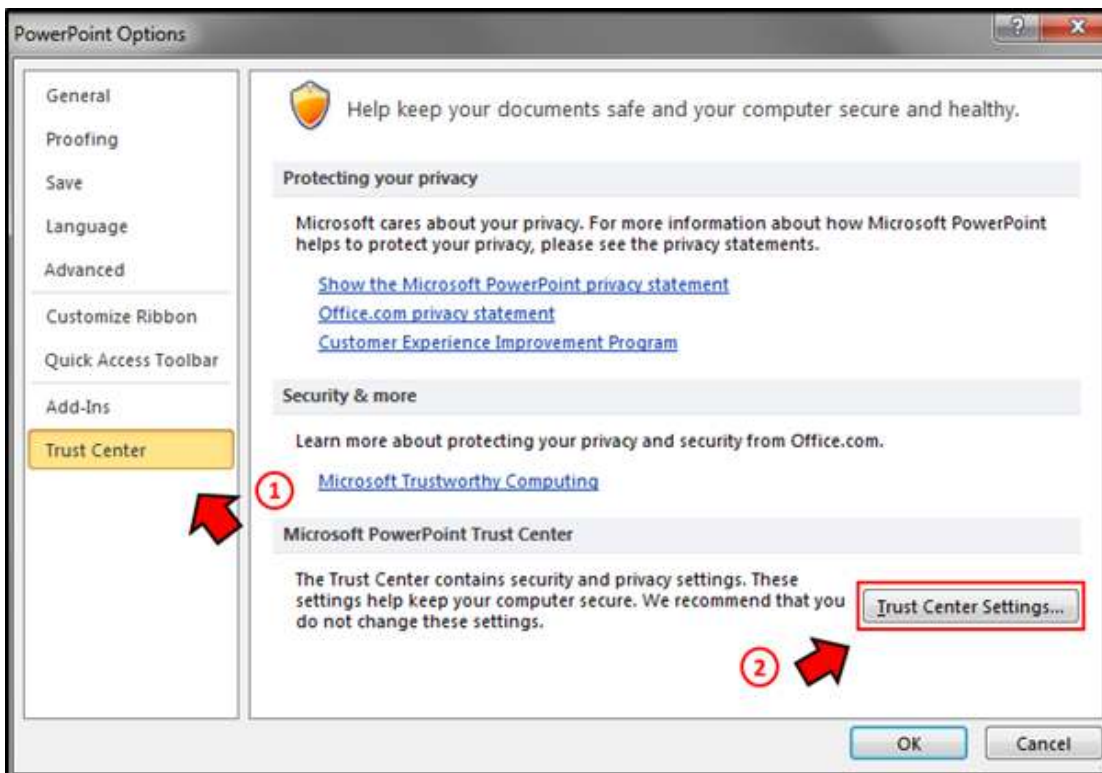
PowerPoint Options

?

General
Proofing
Save
Language
Advanced
Customize Ribbon
Quick Access Toolbar
Add-Ins
Trust Center

Help keep your documents safe and your computer secure and healthy.

Protecting your privacy

Microsoft cares about your privacy. For more information about how Microsoft PowerPoint helps to protect your privacy, please see the privacy statements.

Show the Microsoft PowerPoint privacy statement
Office.com privacy statement
Customer Experience Improvement Program

Security & more

Learn more about protecting your privacy and security from Office.com.

1

Microsoft Trustworthy Computing

Microsoft PowerPoint Trust Center

The Trust Center contains security and privacy settings. These settings help keep your computer secure. We recommend that you do not change these settings.

Trust Center Settings...

2

OK

Cancel